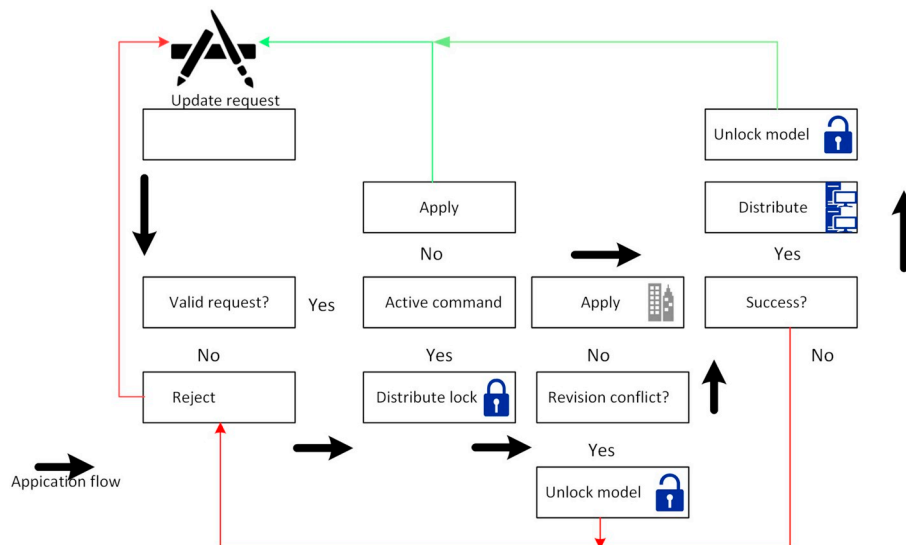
Update request

Valid request?

Yes

No

Reject

Apply

No

Active command

Yes

Distribute lock

Apply

No

Revision conflict?

Yes

Unlock model

Unlock model

Distribute

Yes

Success?

No

Appication flow